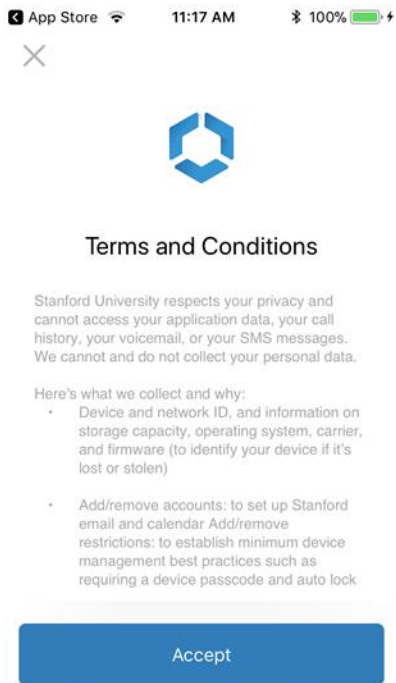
App Store 11:17 AM 100%

Terms and Conditions

Stanford University respects your privacy and cannot access your application data, your call history, your voicemail, or your SMS messages. We cannot and do not collect your personal data.

Here's what we collect and why:

• Device and network ID, and information on storage capacity, operating system, carrier, and firmware (to identify your device if it's lost or stolen)

• Add/remove accounts: to set up Stanford email and calendar Add/remove restrictions: to establish minimum device management best practices such as requiring a device passcode and auto lock

Accept